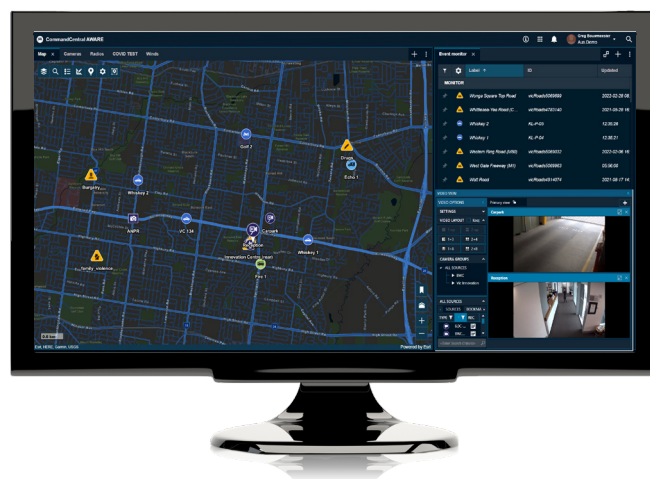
CommandCentral AWARE

Greg Baumeister
Aus Demo

Map × Cameras Radios COVID TEST Winds

Event monitor ×

Label ID Updated

MONITOR

Wonga Square Top Road vicRoads5089898 2022-02-28 08:

Whittlesea Yan Road (C... vicRoads5703140 2021-09-29 16:

Whiskey 2 KL-P-03 12:35:28

Whiskey 1 KL-P-04 13:36:21

Western Ring Road (M80) vicRoads5089332 2022-02-08 16:

West Gate Freeway (M1) vicRoads5089963 05:56:00

Wolf Road vicRoads5614074 2021-08-17 14:

Golf 2

Bravo

Echo 1

Burglary

Whiskey 2

AAP4

VC 1-34

Carjack

Innovation Centre (main)

Whiskey 1

Fox 1

family_violence

Esri, HERE, Garmin, USGS

Powered by Esri

VIDEO OPTIONS

SETTINGS

VIDEO LAYOUT

CAMERA GROUPS

ALL SOURCES

ALL SOURCES

Primary view

Carpark

Reception